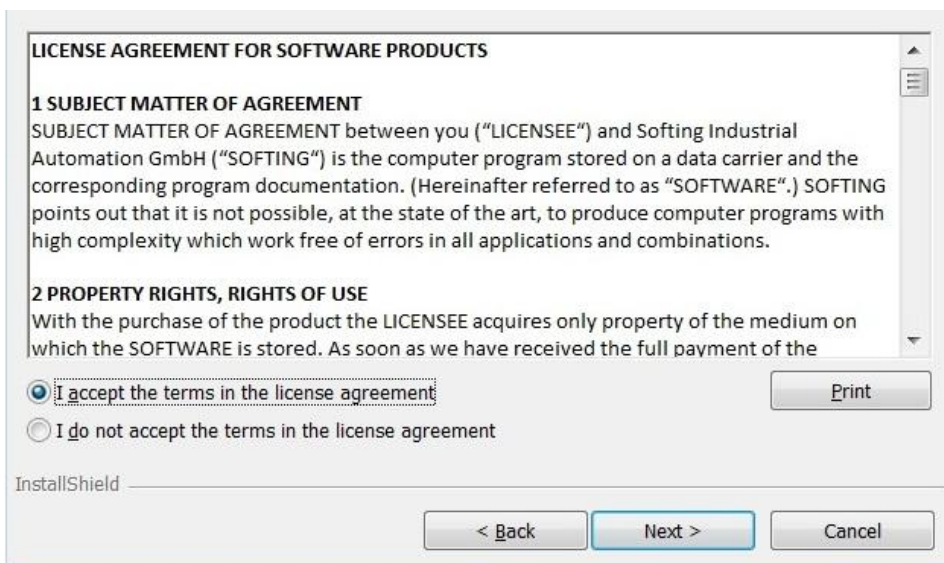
LICENSE AGREEMENT FOR SOFTWARE PRODUCTS

1 SUBJECT MATTER OF AGREEMENT
SUBJECT MATTER OF AGREEMENT between you ("LICENSEE") and Softing Industrial Automation GmbH ("SOFTING") is the computer program stored on a data carrier and the corresponding program documentation. (Hereinafter referred to as "SOFTWARE".) SOFTING points out that it is not possible, at the state of the art, to produce computer programs with high complexity which work free of errors in all applications and combinations.

2 PROPERTY RIGHTS, RIGHTS OF USE
With the purchase of the product the LICENSEE acquires only property of the medium on which the SOFTWARE is stored. As soon as we have received the full payment of the

I accept the terms in the license agreement

I do not accept the terms in the license agreement

Print

InstallShield

< Back

Next >

Cancel